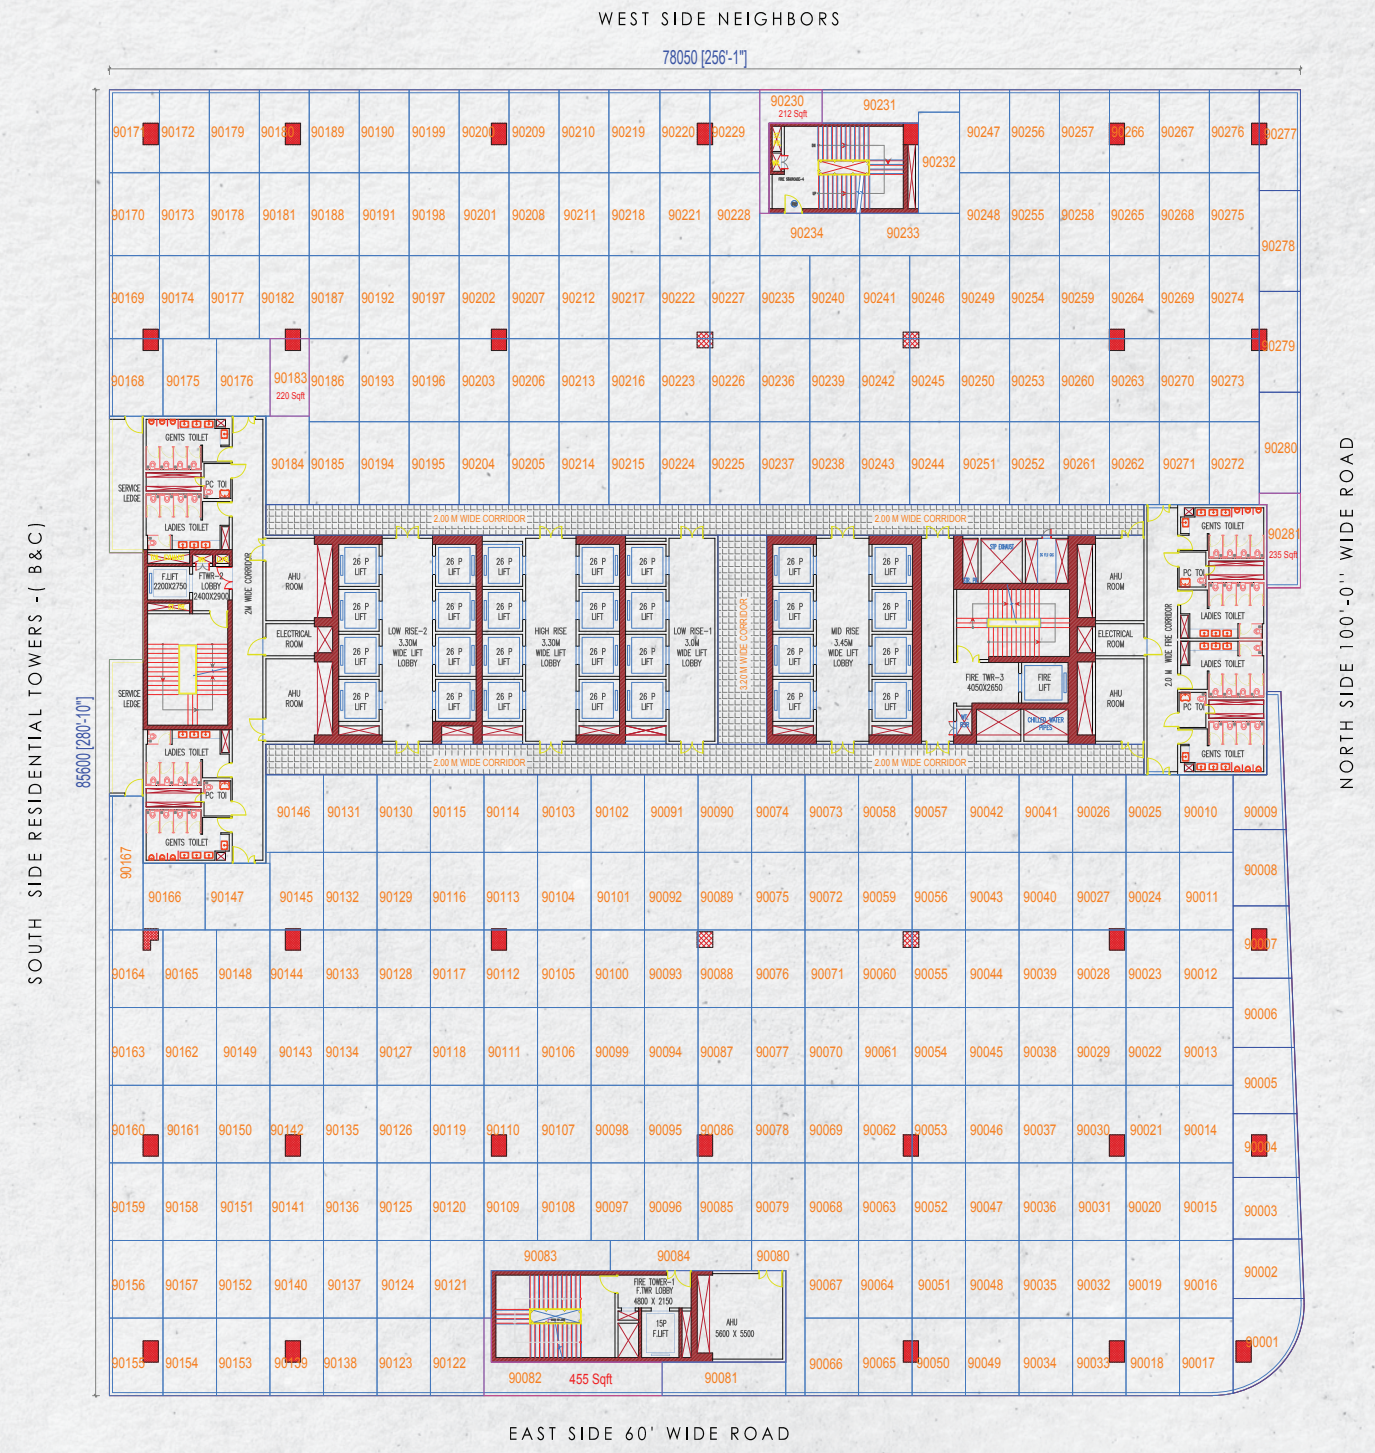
WEST SIDE NEIGHBORS

78050 [256'-1"]

90171 90172 90179 90180 90189 90190 90199 90200 90209 90210 90219 90220 90229

90230
212 Sqft

90231

90232

90234 90233

90247 90256 90257 90266 90267 90276 90277

90170 90173 90178 90181 90188 90191 90198 90201 90208 90211 90218 90221 90228

90248 90255 90258 90265 90268 90275

90278

90169 90174 90177 90182 90187 90192 90197 90202 90207 90212 90217 90222 90227 90235 90240 90241 90246 90249 90254 90259 90264 90269 90274

90279

90168 90175 90176 90183
220 Sqft
90186 90193 90196 90203 90206 90213 90216 90223 90226 90236 90239 90242 90245 90250 90253 90260 90263 90270 90273

90184 90185 90194 90195 90204 90205 90214 90215 90224 90225 90237 90238 90243 90244 90251 90252 90261 90262 90271 90272

90280

90281
235 Sqft

GENTS TOILET
SERVICE LEDGE
PC TOI
LADIES TOILET
F.LIFT 2200X2750
FTWR-2 LOBBY 2400X2900
2M WIDE CORRIDOR
AHU ROOM
ELECTRICAL ROOM
AHU ROOM
SERVICE LEDGE
LADIES TOILET
PC TOI
GENTS TOILET

2.00 M WIDE CORRIDOR
2.00 M WIDE CORRIDOR

26 P LIFT
LOW RISE-2 3.30M WIDE LIFT LOBBY
HIGH RISE 3.30M WIDE LIFT LOBBY
LOW RISE-1 3.0M WIDE LIFT LOBBY
3.20 M WIDE CORRIDOR
MID RISE 3.45M WIDE LIFT LOBBY
FIRE TWR-3 4050X2650
FIRE LIFT
CHILLED WATER PIPES
AHU ROOM
ELECTRICAL ROOM
AHU ROOM

GENTS TOILET
PC TOI
LADIES TOILET
2.0 M WIDE FIRE CORRIDOR
LADIES TOILET
PC TOI
GENTS TOILET

2.00 M WIDE CORRIDOR
2.00 M WIDE CORRIDOR

SOUTH SIDE RESIDENTIAL TOWERS -( B&C)

85600 [280'-10"]

NORTH SIDE 100'-0" WIDE ROAD

90146 90131 90130 90115 90114 90103 90102 90091 90090 90074 90073 90058 90057 90042 90041 90026 90025 90010 90009

90167

90166 90147 90145 90132 90129 90116 90113 90104 90101 90092 90089 90075 90072 90059 90056 90043 90040 90027 90024 90011

90008

90007

90164 90165 90148 90144 90133 90128 90117 90112 90105 90100 90093 90088 90076 90071 90060 90055 90044 90039 90028 90023 90012

90006

90163 90162 90149 90143 90134 90127 90118 90111 90106 90099 90094 90087 90077 90070 90061 90054 90045 90038 90029 90022 90013

90005

90160 90161 90150 90142 90135 90126 90119 90110 90107 90098 90095 90086 90078 90069 90062 90053 90046 90037 90030 90021 90014

90004

90159 90158 90151 90141 90136 90125 90120 90109 90108 90097 90096 90085 90079 90068 90063 90052 90047 90036 90031 90020 90015

90003

90083 90084 90080

90002

90156 90157 90152 90140 90137 90124 90121

FIRE TOWER-1 F.TWR LOBBY 4800 X 2150
15P F.LIFT
AHU 5600 X 5500

90067 90064 90051 90048 90035 90032 90019 90016

90001

90155 90154 90153 90139 90138 90123 90122 90066 90065 90050 90049 90034 90033 90018 90017

90082 455 Sqft 90081

EAST SIDE 60' WIDE ROAD